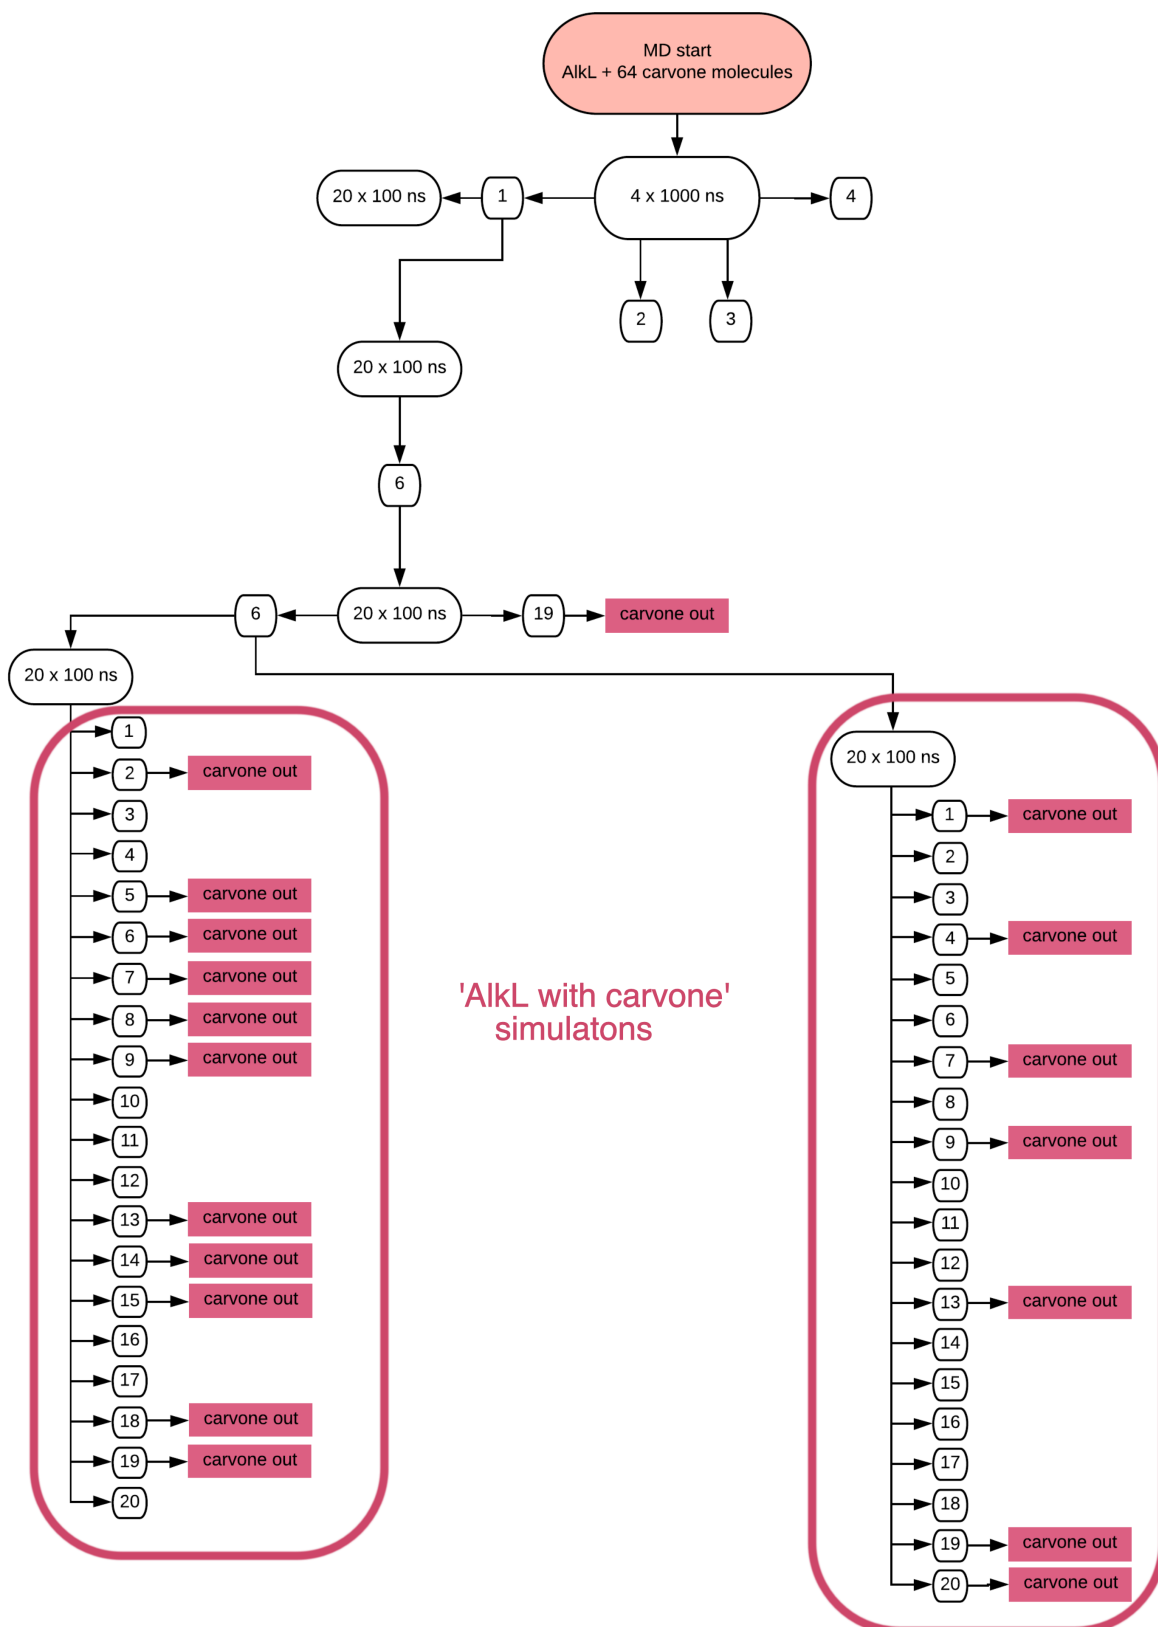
MD start
AlkL + 64 carvone molecules

4 x 1000 ns

1

20 x 100 ns

4

2

3

20 x 100 ns

6

20 x 100 ns

19

carvone out

6

20 x 100 ns

1
2 carvone out
3
4
5 carvone out
6 carvone out
7 carvone out
8 carvone out
9 carvone out
10
11
12
13 carvone out
14 carvone out
15 carvone out
16
17
18 carvone out
19 carvone out
20

'AlkL with carvone'
simulatons

20 x 100 ns

1 carvone out
2
3
4 carvone out
5
6
7 carvone out
8
9 carvone out
10
11
12
13 carvone out
14
15
16
17
18
19 carvone out
20 carvone out